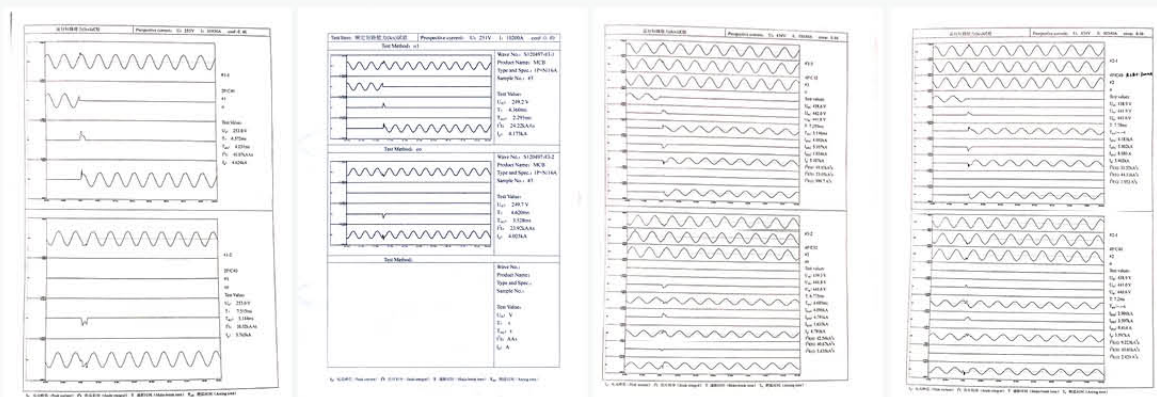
Test Item: 额定短路能力(Icn)试验 Perspective current: Ur: 253V Ip: 10000A cosΦ: 0.45

Test Method: o1

Wave No.: S120497-03-1
Product Name: MCB
Type and Spec.: 1P+N/16A
Sample No.: #1

Test Values:
$U_{rec}$: 249.2 V
$T_1$: 4.568ms
$T_{arc}$: 2.293ms
$I^2t$: 24.22kA²s
$I_p$: 4.177kA

Test Method: co

Wave No.: S120497-03-2
Product Name: MCB
Type and Spec.: 1P+N/16A
Sample No.: #1

Test Values:
$U_{rec}$: 249.7 V
$T_1$: 4.620ms
$T_{arc}$: 3.528ms
$I^2t$: 23.92kA²s
$I_p$: 4.924kA

Test Method:

Wave No.:
Product Name:
Type and Spec.:
Sample No.:

Test Values:
$U_{rec}$: V
$T_1$: s
$T_{arc}$: s
$I^2t$: A²s
$I_p$: A

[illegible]